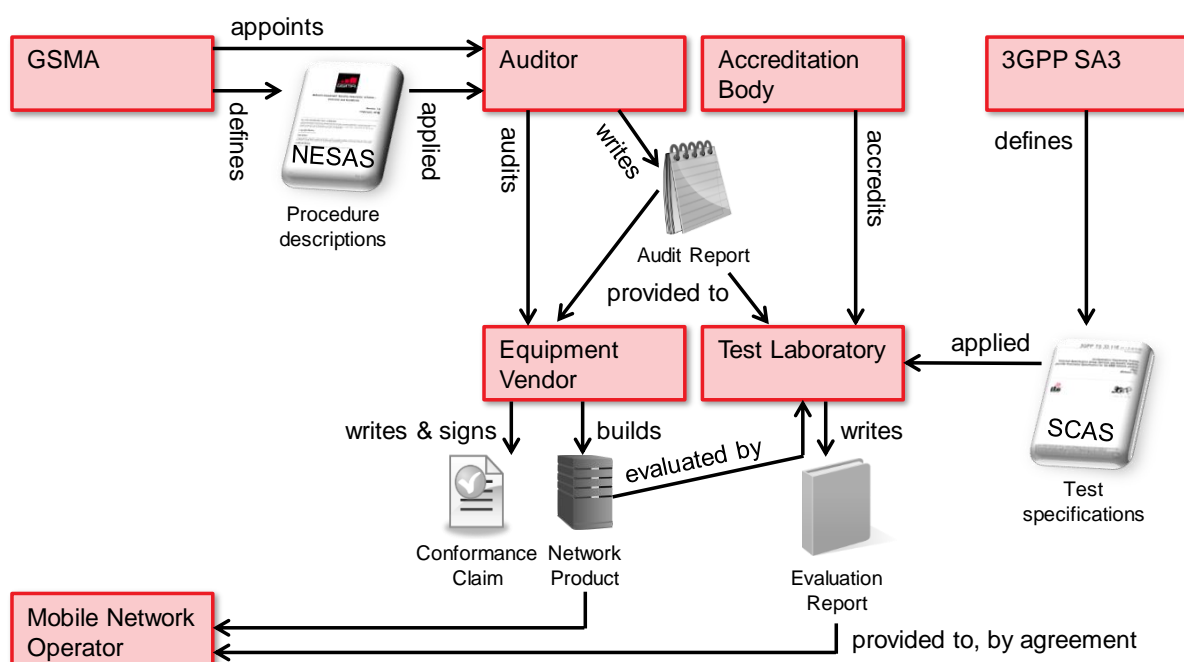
GSMA

appoints

Auditor

Accreditation Body

3GPP SA3

defines

NESAS

applied

Procedure descriptions

audits

writes

Audit Report

accredits

defines

provided to

Equipment Vendor

Test Laboratory

applied

SCAS

Test specifications

writes & signs

builds

evaluated by

writes

Conformance Claim

Network Product

Evaluation Report

Mobile Network Operator

provided to, by agreement